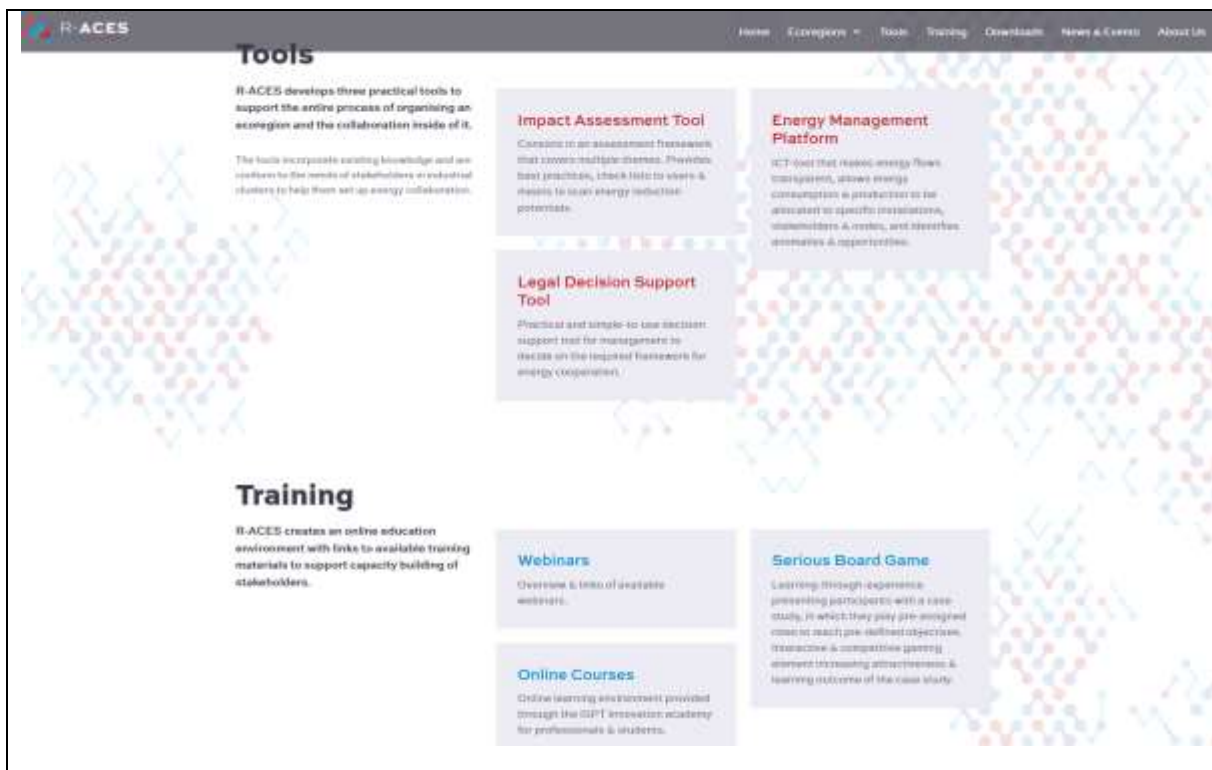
R-ACES

Home Ecoregions Tools Training Downloads News & Events About Us

Tools

R-ACES develops three practical tools to support the entire process of organising an ecoregion and the collaboration inside of it.

The tools incorporate existing knowledge and are conform to the needs of stakeholders in industrial clusters to help them set up energy collaboration.

Impact Assessment Tool

Consists in an assessment framework that covers multiple themes. Provides best practices, check lists to users & means to scan energy reduction potentials.

Energy Management Platform

ICT-tool that makes energy flows transparent, allows energy consumption & production to be allocated to specific installations, stakeholders & nodes, and identifies anomalies & opportunities.

Legal Decision Support Tool

Practical and simple-to-use decision support tool for management to decide on the required framework for energy cooperation.

Training

R-ACES creates an online education environment with links to available training materials to support capacity building of stakeholders.

Webinars

Overview & links of available webinars.

Serious Board Game

Learning through experience presenting participants with a case study, in which they play pre-assigned roles to reach pre-defined objectives. Interactive & competitive gaming element increasing attractiveness & learning outcome of the case study.

Online Courses

Online learning environment provided through the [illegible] innovation academy for professionals & students.